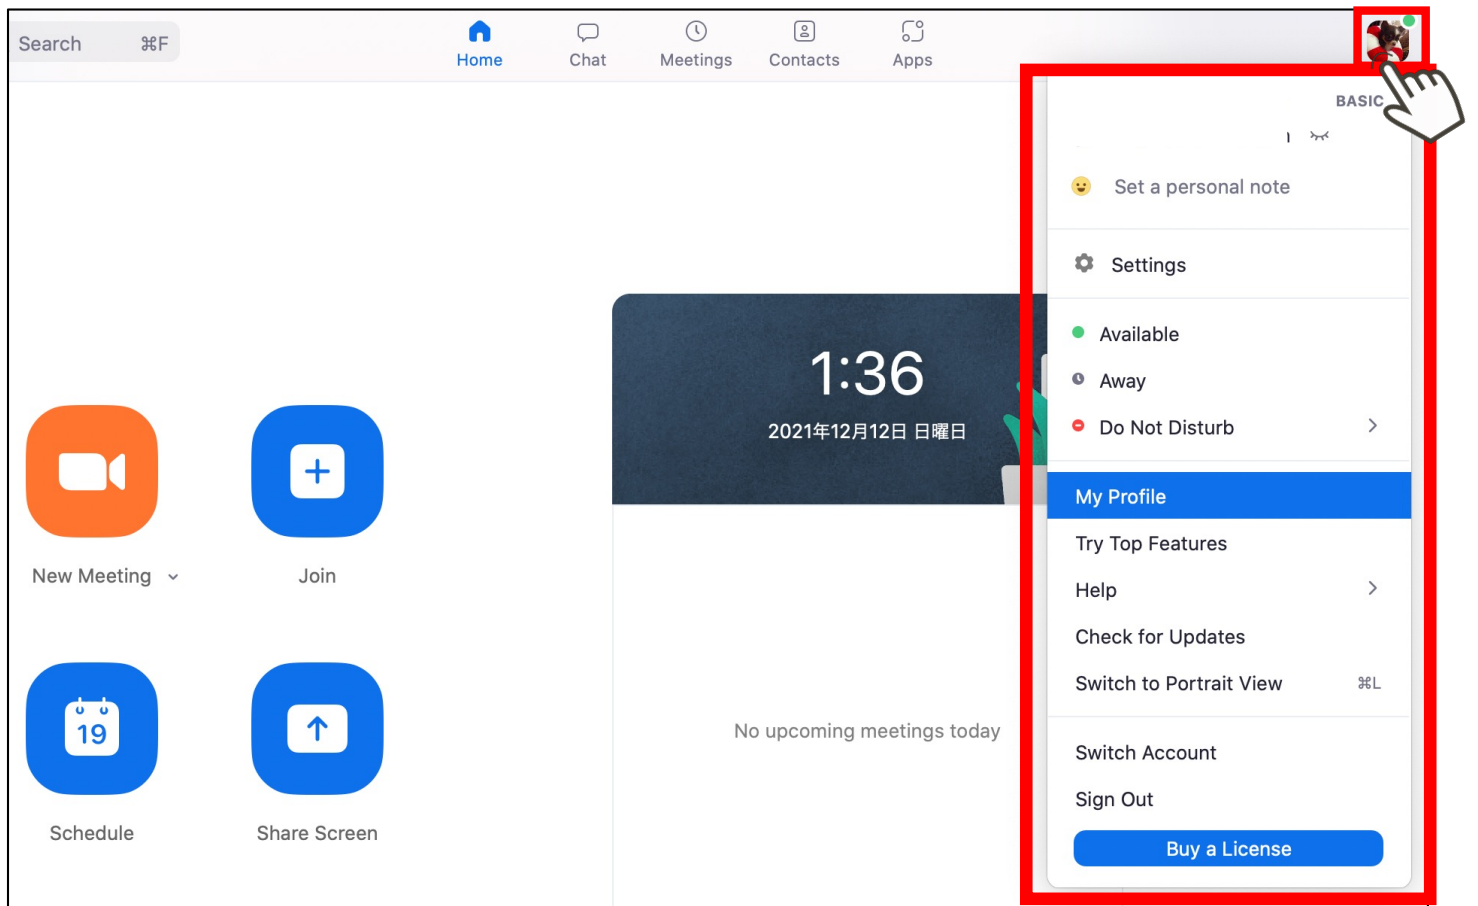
Search ⌘F

Home Chat Meetings Contacts Apps

BASIC

Set a personal note

Settings

Available
Away
Do Not Disturb

My Profile
Try Top Features
Help
Check for Updates
Switch to Portrait View ⌘L

Switch Account
Sign Out
Buy a License

1:36
2021年12月12日 日曜日

No upcoming meetings today

New Meeting
Join
19
Schedule
Share Screen